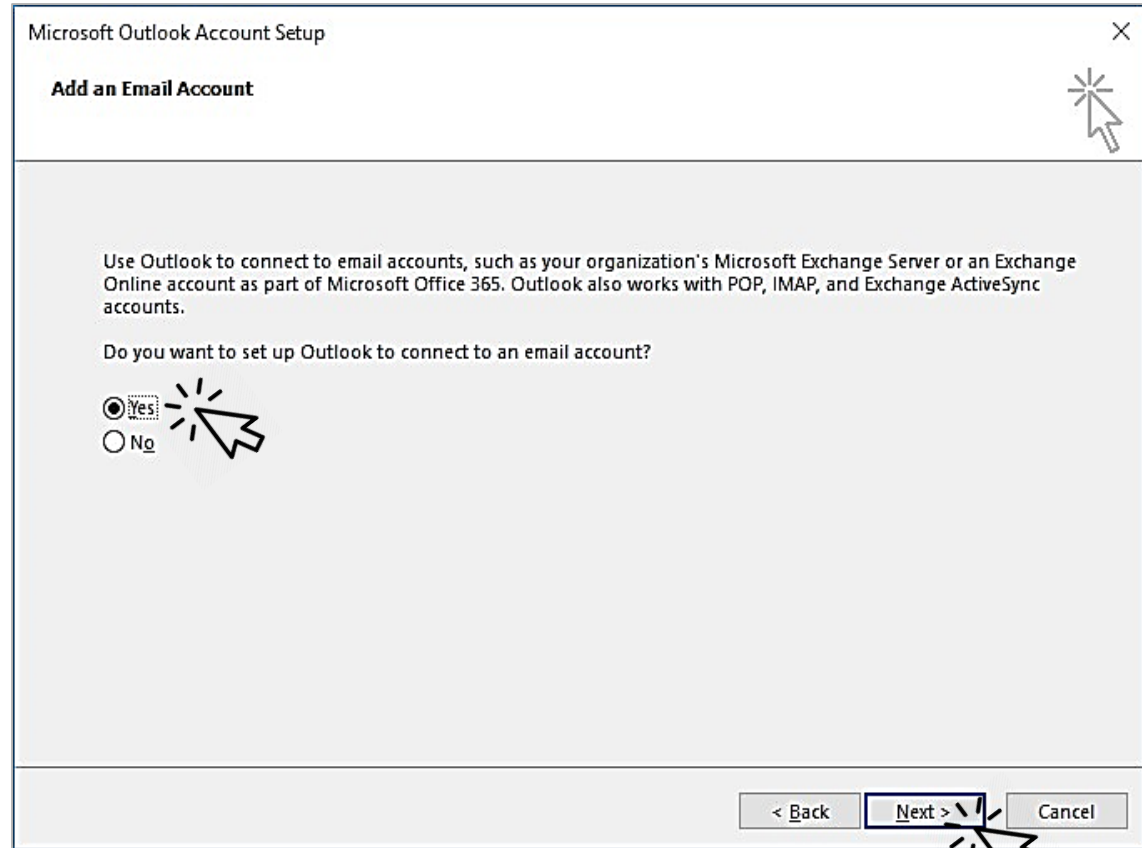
Microsoft Outlook Account Setup

Add an Email Account

Use Outlook to connect to email accounts, such as your organization's Microsoft Exchange Server or an Exchange Online account as part of Microsoft Office 365. Outlook also works with POP, IMAP, and Exchange ActiveSync accounts.

Do you want to set up Outlook to connect to an email account?

Yes
No

< Back
Next >
Cancel